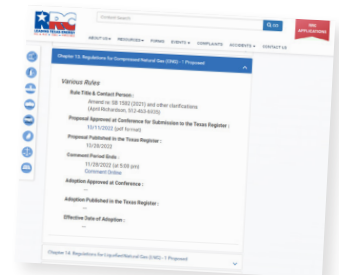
Content Search

GO

RRC APPLICATIONS

ABOUT US ▾ RESOURCES ▾ FORMS EVENTS ▾ COMPLAINTS ACCIDENTS ▾ CONTACT US

Chapter 13. Regulations for Compressed Natural Gas (CNG) - 1 Proposed

Various Rules

Rule Title & Contact Person :
Amend re SB 1582 (2021) and other clarifications
(April Richardson, 512-463-6335)

Proposal Approved at Conference for Submission to the Texas Register :
10/11/2022 (pdf format)

Proposal Published in the Texas Register :
10/28/2022

Comment Period Ends :
11/28/2022 (at 5:00 pm)
Comment Online

Adoption Approved at Conference :
--

Adoption Published in the Texas Register :
--

Effective Date of Adoption :
--

Chapter 14. Regulations for Liquefied Natural Gas (LNG) - 1 Proposed